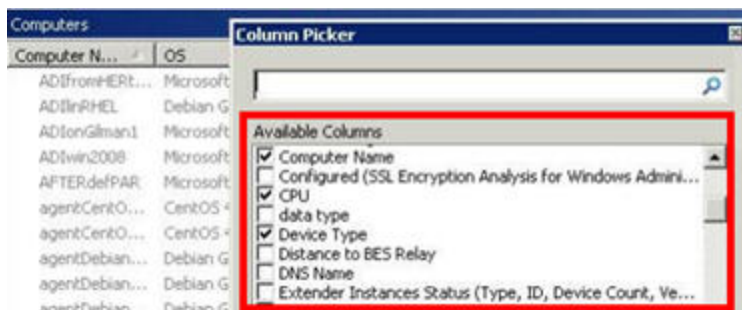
Computers

| Computer N... | OS |
|---|---|
| ADIfromHERt... | Microsoft |
| ADIinRHEL | Debian G |
| ADIonGilman1 | Microsoft |
| ADIwin2008 | Microsoft |
| AFTERdefPAR | Microsoft |
| agentCentO... | CentOS |
| agentCentO... | CentOS |
| agentDebian... | Debian G |
| agentDebian... | Debian G |
| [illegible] | Debian G |

Column Picker

Available Columns

Computer Name
Configured (SSL Encryption Analysis for Windows Admini...
CPU
data type
Device Type
Distance to BES Relay
DNS Name
Extender Instances Status (Type, ID, Device Count, Ve...